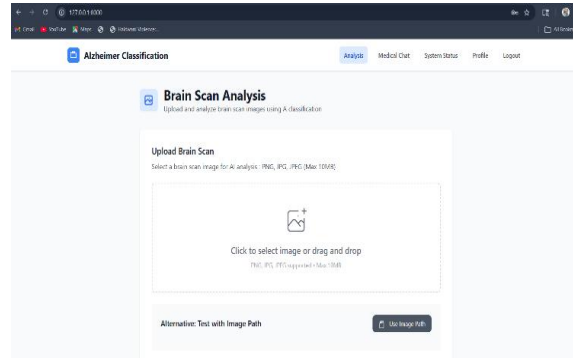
127.0.0.1:8000

Gmail YouTube Maps Untitled Videos

All Bookmarks

Alzheimer Classification

Analysis Medical Chat System Status Profile Logout

Brain Scan Analysis

Upload and analyze brain scan images using AI classification

Upload Brain Scan

Select a brain scan image for AI analysis (PNG, JPG, JPEG (Max 10MB)

Click to select image or drag and drop

PNG, JPG, JPEG supported • Max 10MB

Alternative: Test with Image Path

Use Image Path